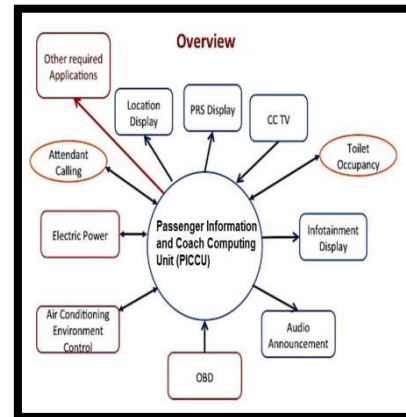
Overview

Other required Applications

Location Display

PRS Display

CC TV

Toilet Occupancy

Attendant Calling

Electric Power

Passenger Information and Coach Computing Unit (PICCU)

Infotainment Display

Air Conditioning Environment Control

Audio Announcement

OBD